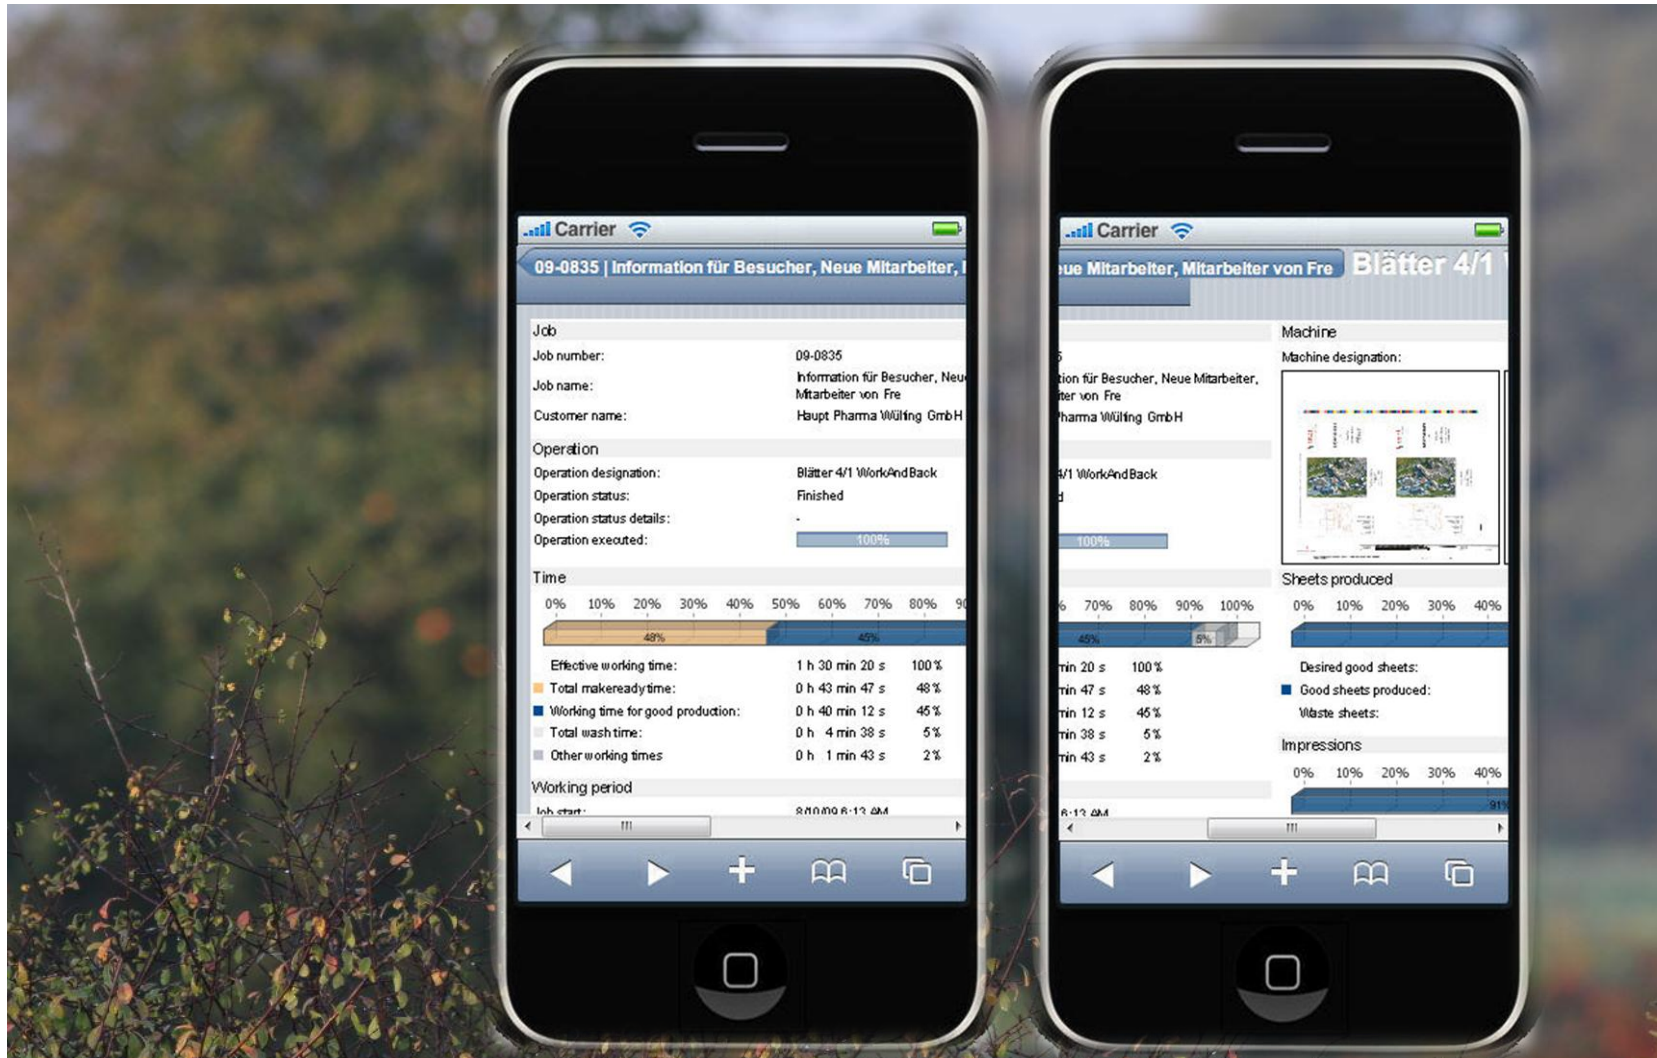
Carrier

09-0835 | Information für Besucher, Neue Mitarbeiter, I

Job
Job number: 09-0835
Job name: Information für Besucher, Neue Mitarbeiter von Fre
Customer name: Haupt Pharma Wülfing GmbH

Operation
Operation designation: Blätter 4/1 WorkAndBack
Operation status: Finished
Operation status details: -
Operation executed: 100%

Time
0% 10% 20% 30% 40% 50% 60% 70% 80% 9
48% 45%

Effective working time: 1 h 30 min 20 s 100 %
Total makeready time: 0 h 43 min 47 s 48 %
Working time for good production: 0 h 40 min 12 s 45 %
Total wash time: 0 h 4 min 38 s 5 %
Other working times 0 h 1 min 43 s 2 %

Working period
Job start: 8/10/09 6:13 AM

Carrier

ue Mitarbeiter, Mitarbeiter von Fre Blätter 4/1

5
tion für Besucher, Neue Mitarbeiter, iter von Fre
harma Wülfing GmbH

4/1 WorkAndBack
d
100%

% 70% 80% 90% 100%
45% 5%

in 20 s 100 %
in 47 s 48 %
in 12 s 45 %
in 38 s 5 %
in 43 s 2 %

6:13 AM

Machine
Machine designation:

Sheets produced
0% 10% 20% 30% 40%
Desired good sheets:
Good sheets produced:
Waste sheets:

Impressions
0% 10% 20% 30% 40%
91%